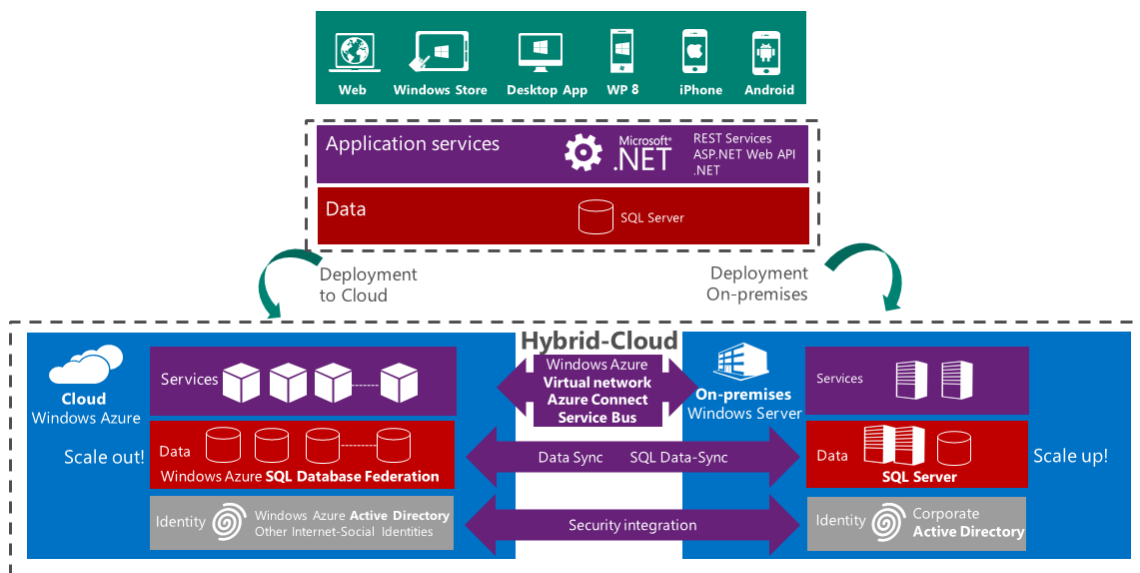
Web Windows Store Desktop App WP 8 iPhone Android

Application services
Microsoft® .NET
REST Services
ASP.NET Web API
.NET

Data
SQL Server

Deployment to Cloud

Deployment On-premises

Hybrid-Cloud

Cloud
Windows Azure

Scale out!

Services

Data
Windows Azure SQL Database Federation

Identity
Windows Azure Active Directory
Other Internet-Social Identities

Windows Azure
Virtual network
Azure Connect
Service Bus

Data Sync SQL Data-Sync

Security integration

On-premises
Windows Server

Services

Data
SQL Server

Identity
Corporate
Active Directory

Scale up!